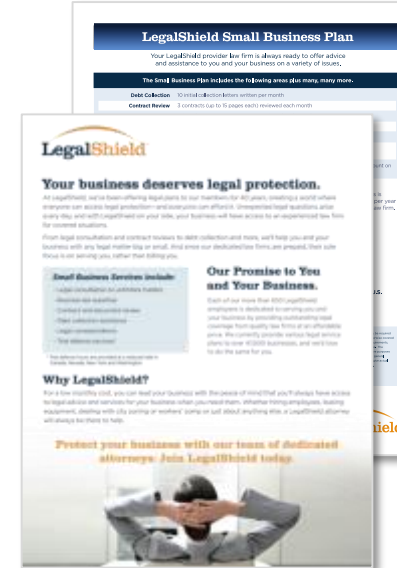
LegalShield Small Business Plan

Your LegalShield provider law firm is always ready to offer advice and assistance to you and your business on a variety of issues.

The Small Business Plan includes the following areas plus many, many more.

Debt Collection 10 initial collection letters written per month

Contract Review 3 contracts (up to 15 pages each) reviewed each month

LegalShield

Your business deserves legal protection.

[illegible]

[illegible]

Small Business Services include:

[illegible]

Our Promise to You and Your Business.

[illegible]

Why LegalShield?

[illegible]

Protect your business with our team of dedicated attorneys. Join LegalShield today.